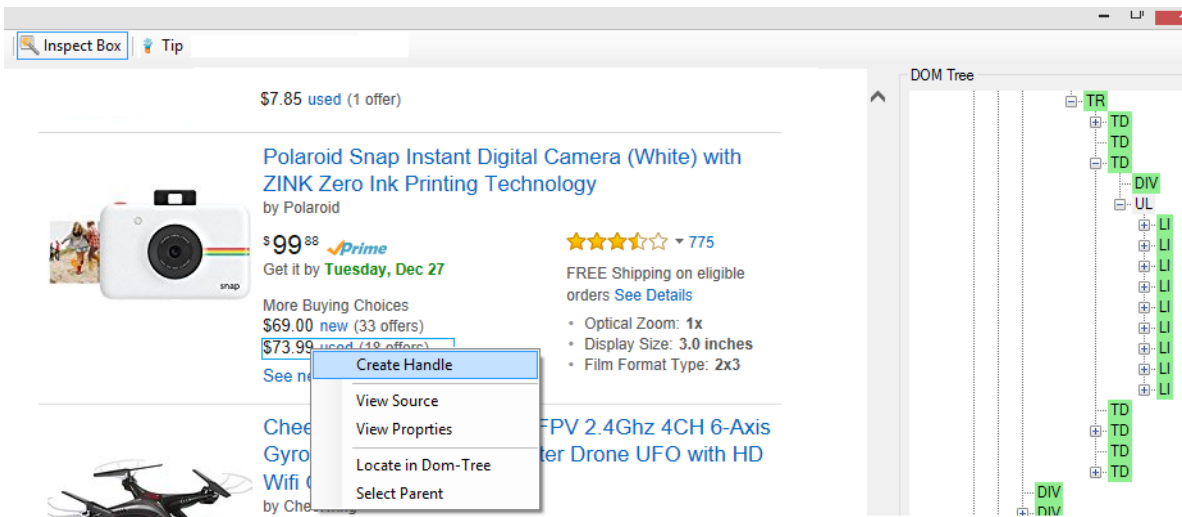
Inspect Box | Tip

$7.85 used (1 offer)

Polaroid Snap Instant Digital Camera (White) with ZINK Zero Ink Printing Technology
by Polaroid

snap

$99$^{88}$ Prime
Get it by Tuesday, Dec 27

775

FREE Shipping on eligible orders See Details

More Buying Choices
$69.00 new (33 offers)
$73.99 used (18 offers)
See ne

• Optical Zoom: 1x
• Display Size: 3.0 inches
• Film Format Type: 2x3

Create Handle
View Source
View Proprties
Locate in Dom-Tree
Select Parent

Chee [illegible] FPV 2.4Ghz 4CH 6-Axis Gyro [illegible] ter Drone UFO with HD Wifi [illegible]
by Che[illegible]

DOM Tree
TR
TD
TD
TD
DIV
UL
LI
LI
LI
LI
LI
LI
LI
LI
LI
TD
TD
TD
TD
DIV
DIV